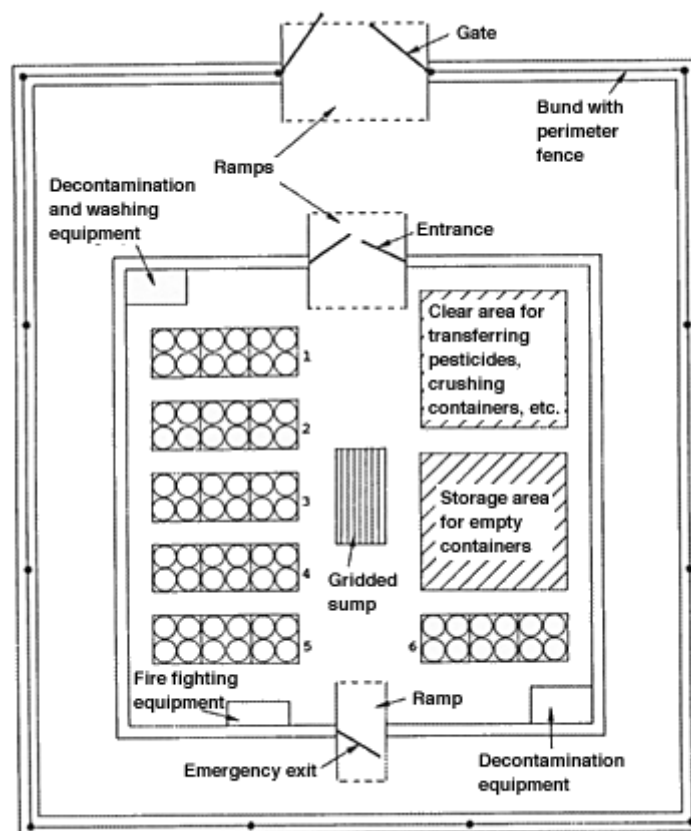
Gate

Bund with perimeter fence

Ramps

Decontamination and washing equipment

Entrance

Clear area for transferring pesticides, crushing containers, etc.

1

2

3

4

5

Storage area for empty containers

Gridded sump

6

Fire fighting equipment

Ramp

Emergency exit

Decontamination equipment